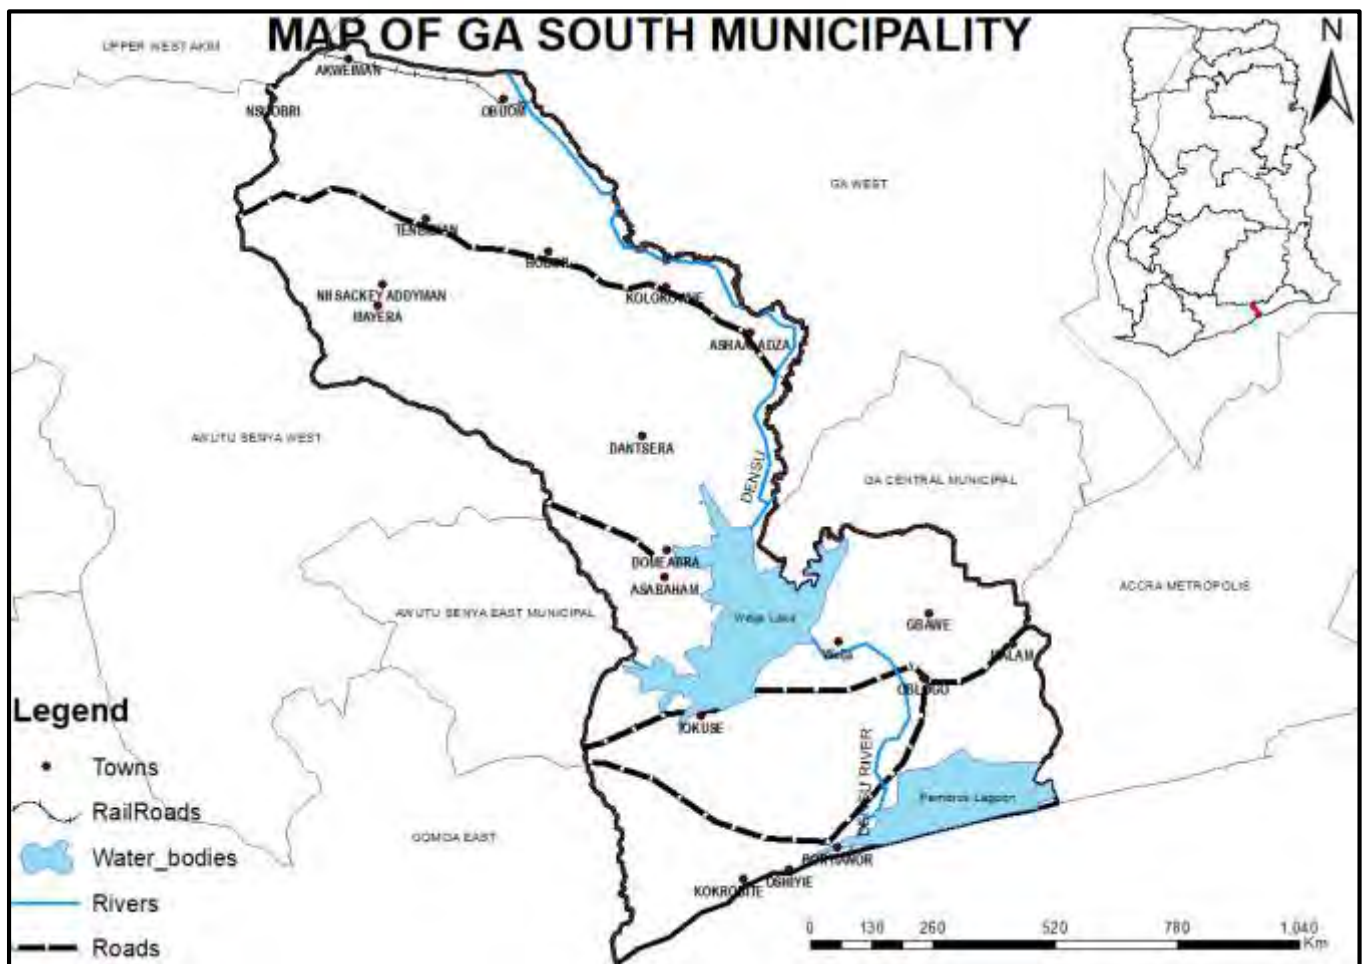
MAP OF GA SOUTH MUNICIPALITY

N

UPPER WEST AKIM

AKWEIMAN

NSOBRI

OBUOM

GA WEST

TENDIAN

BOBOR

NII SACKEY ADDYMAN

MAYERA

KOLOKUANE

ASHAA ADZA

AWUTU SENYA WEST

DANTSERA

DENSU

GA CENTRAL MUNICIPAL

DOME ABRA

ASABAHAM

ACCRA METROPOLIS

AWUTU SENYA EAST MUNICIPAL

Weija Lake

GBAWE

Weija

MALAM

OBLOGO

TOKUSE

DENSU RIVER

Panbros Lagoon

GOMOA EAST

BORTIANOR

OSHIYIE

KOKROBITE

Legend

Towns

RailRoads

Water_bodies

Rivers

Roads

0 130 260 520 780 1,040 Km